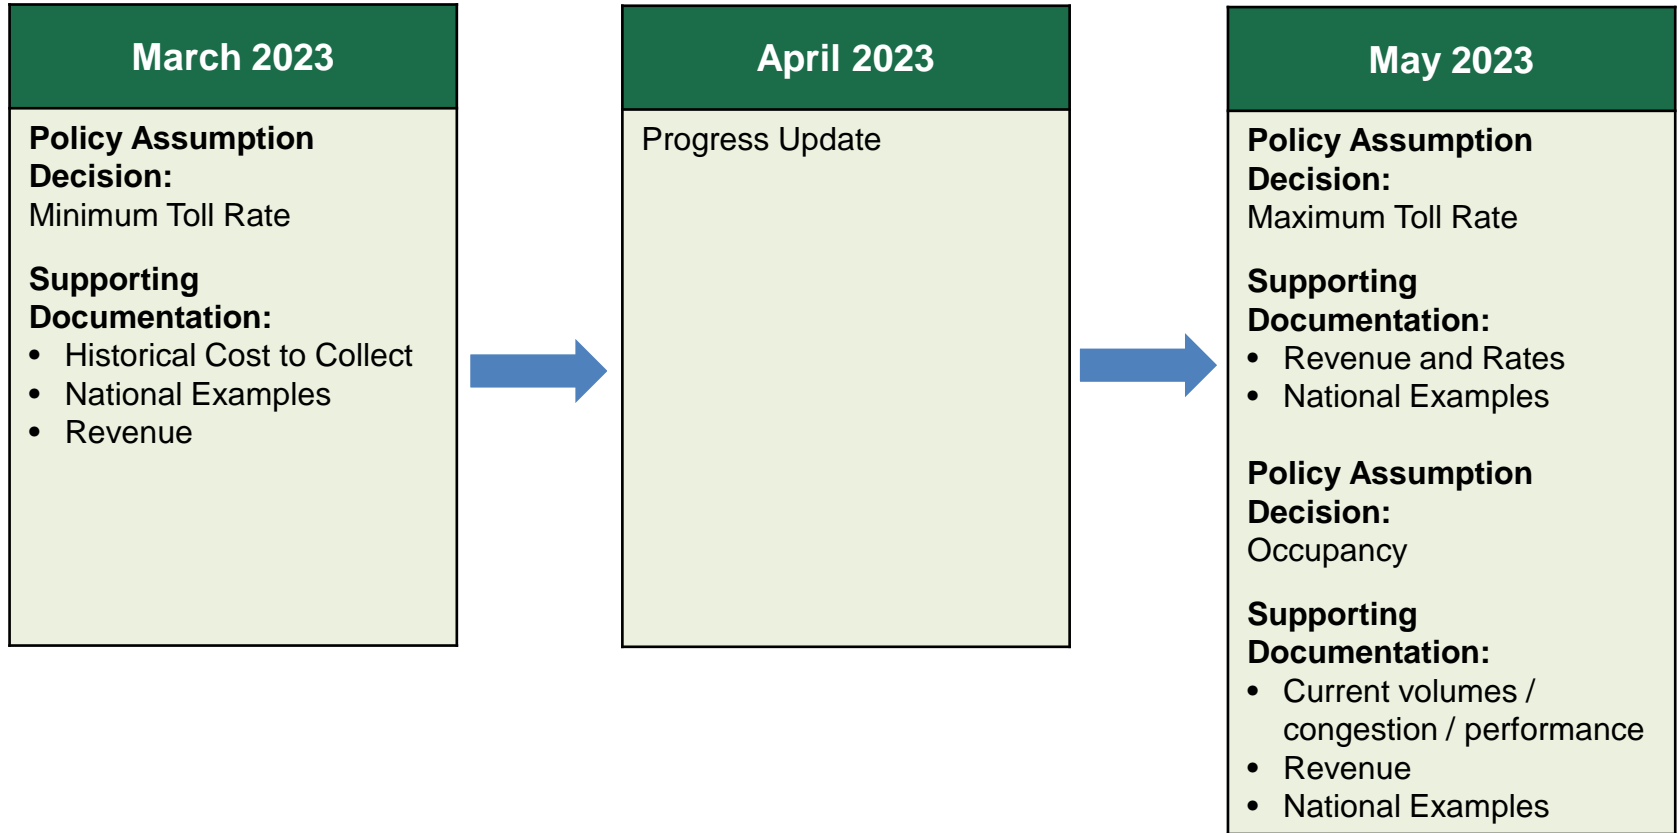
March 2023

**Policy Assumption Decision:**
Minimum Toll Rate

**Supporting Documentation:**
- Historical Cost to Collect
- National Examples
- Revenue

April 2023

Progress Update

May 2023

**Policy Assumption Decision:**
Maximum Toll Rate

**Supporting Documentation:**
- Revenue and Rates
- National Examples

**Policy Assumption Decision:**
Occupancy

**Supporting Documentation:**
- Current volumes / congestion / performance
- Revenue
- National Examples